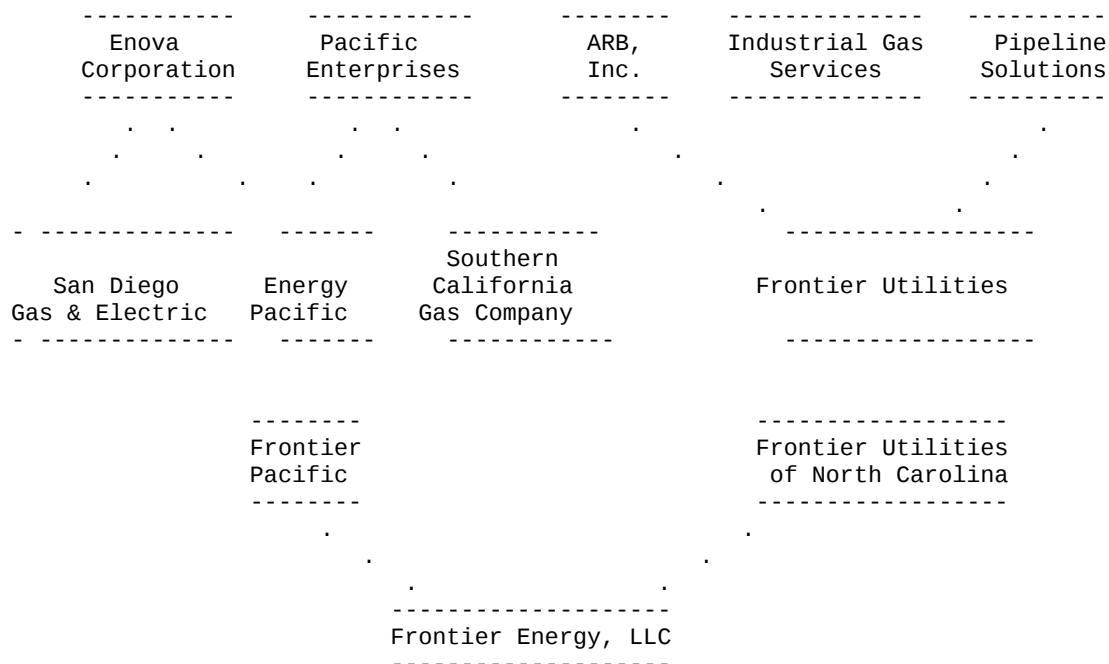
Enova Corporation

Pacific Enterprises

ARB, Inc.

Industrial Gas Services

Pipeline Solutions

San Diego Gas & Electric

Energy Pacific

Southern California Gas Company

Frontier Utilities

Frontier Pacific

Frontier Utilities of North Carolina

Frontier Energy, LLC